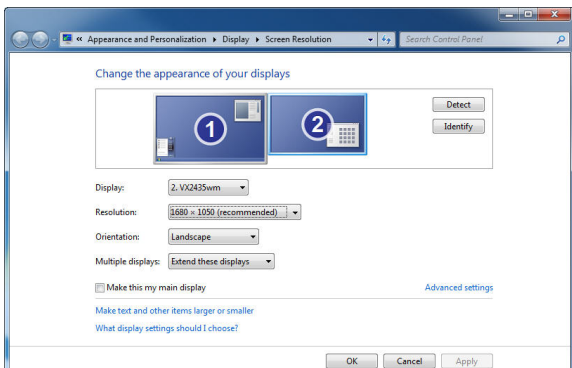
« Appearance and Personalization ▸ Display ▸ Screen Resolution

Search Control Panel

Change the appearance of your displays

1

2

Detect

Identify

Display: 2. VX2435wm

Resolution: 1680 × 1050 (recommended)

Orientation: Landscape

Multiple displays: Extend these displays

Make this my main display

Advanced settings

Make text and other items larger or smaller

What display settings should I choose?

OK

Cancel

Apply